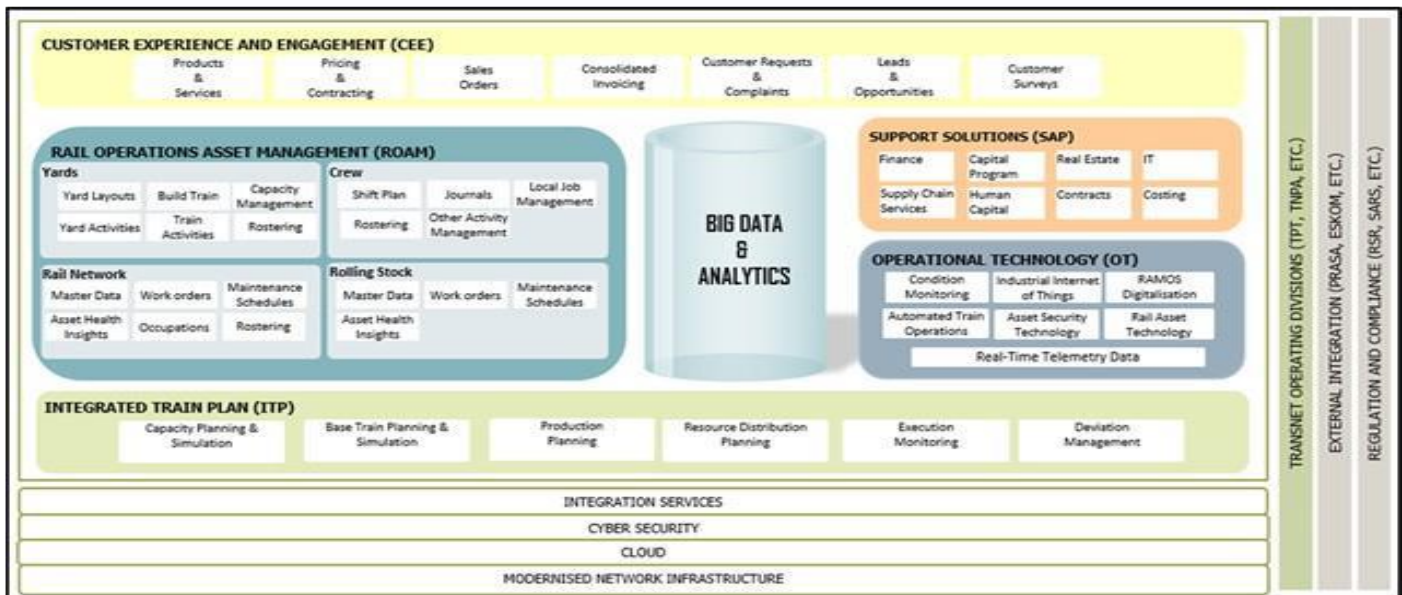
CUSTOMER EXPERIENCE AND ENGAGEMENT (CEE)

Products & Services

Pricing & Contracting

Sales Orders

Consolidated Invoicing

Customer Requests & Complaints

Leads & Opportunities

Customer Surveys

RAIL OPERATIONS ASSET MANAGEMENT (ROAM)

Yards

Yard Layouts

Build Train

Capacity Management

Yard Activities

Train Activities

Rostering

Crew

Shift Plan

Journals

Local Job Management

Rostering

Other Activity Management

Rail Network

Master Data

Work orders

Maintenance Schedules

Asset Health Insights

Occupations

Rostering

Rolling Stock

Master Data

Work orders

Maintenance Schedules

Asset Health Insights

BIG DATA & ANALYTICS

SUPPORT SOLUTIONS (SAP)

Finance

Capital Program

Real Estate

IT

Supply Chain Services

Human Capital

Contracts

Costing

OPERATIONAL TECHNOLOGY (OT)

Condition Monitoring

Industrial Internet of Things

RAMOS Digitalisation

Automated Train Operations

Asset Security Technology

Rail Asset Technology

Real-Time Telemetry Data

INTEGRATED TRAIN PLAN (ITP)

Capacity Planning & Simulation

Base Train Planning & Simulation

Production Planning

Resource Distribution Planning

Execution Monitoring

Deviation Management

INTEGRATION SERVICES

CYBER SECURITY

CLOUD

MODERNISED NETWORK INFRASTRUCTURE

TRANSNET OPERATING DIVISIONS (TPT, TNPA, ETC.)

EXTERNAL INTEGRATION (PRASA, ESKOM, ETC.)

REGULATION AND COMPLIANCE (RSR, SARS, ETC.)